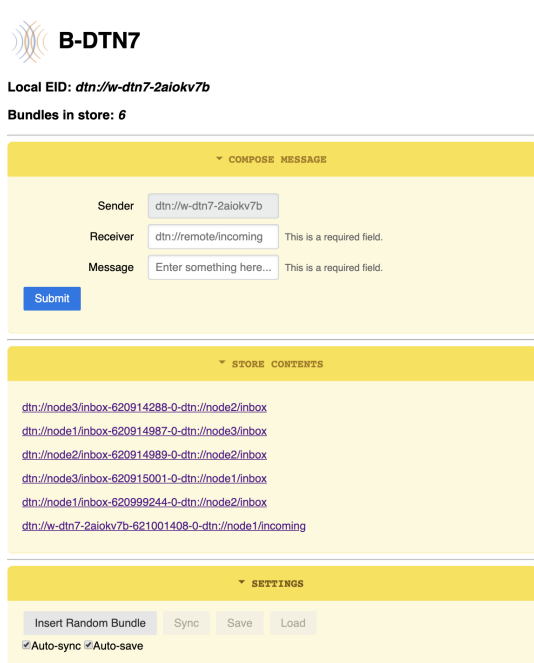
B-DTN7

Local EID: *dtn://w-dtn7-2aiokv7b*

Bundles in store: *6*

▾ COMPOSE MESSAGE

Sender dtn://w-dtn7-2aiokv7b

Receiver dtn://remote/incoming This is a required field.

Message Enter something here... This is a required field.

Submit

▾ STORE CONTENTS

dtn://node3/inbox-620914288-0-dtn://node2/inbox

dtn://node1/inbox-620914987-0-dtn://node3/inbox

dtn://node2/inbox-620914989-0-dtn://node2/inbox

dtn://node3/inbox-620915001-0-dtn://node1/inbox

dtn://node1/inbox-620999244-0-dtn://node2/inbox

dtn://w-dtn7-2aiokv7b-621001408-0-dtn://node1/incoming

▾ SETTINGS

Insert Random Bundle Sync Save Load

Auto-sync Auto-save